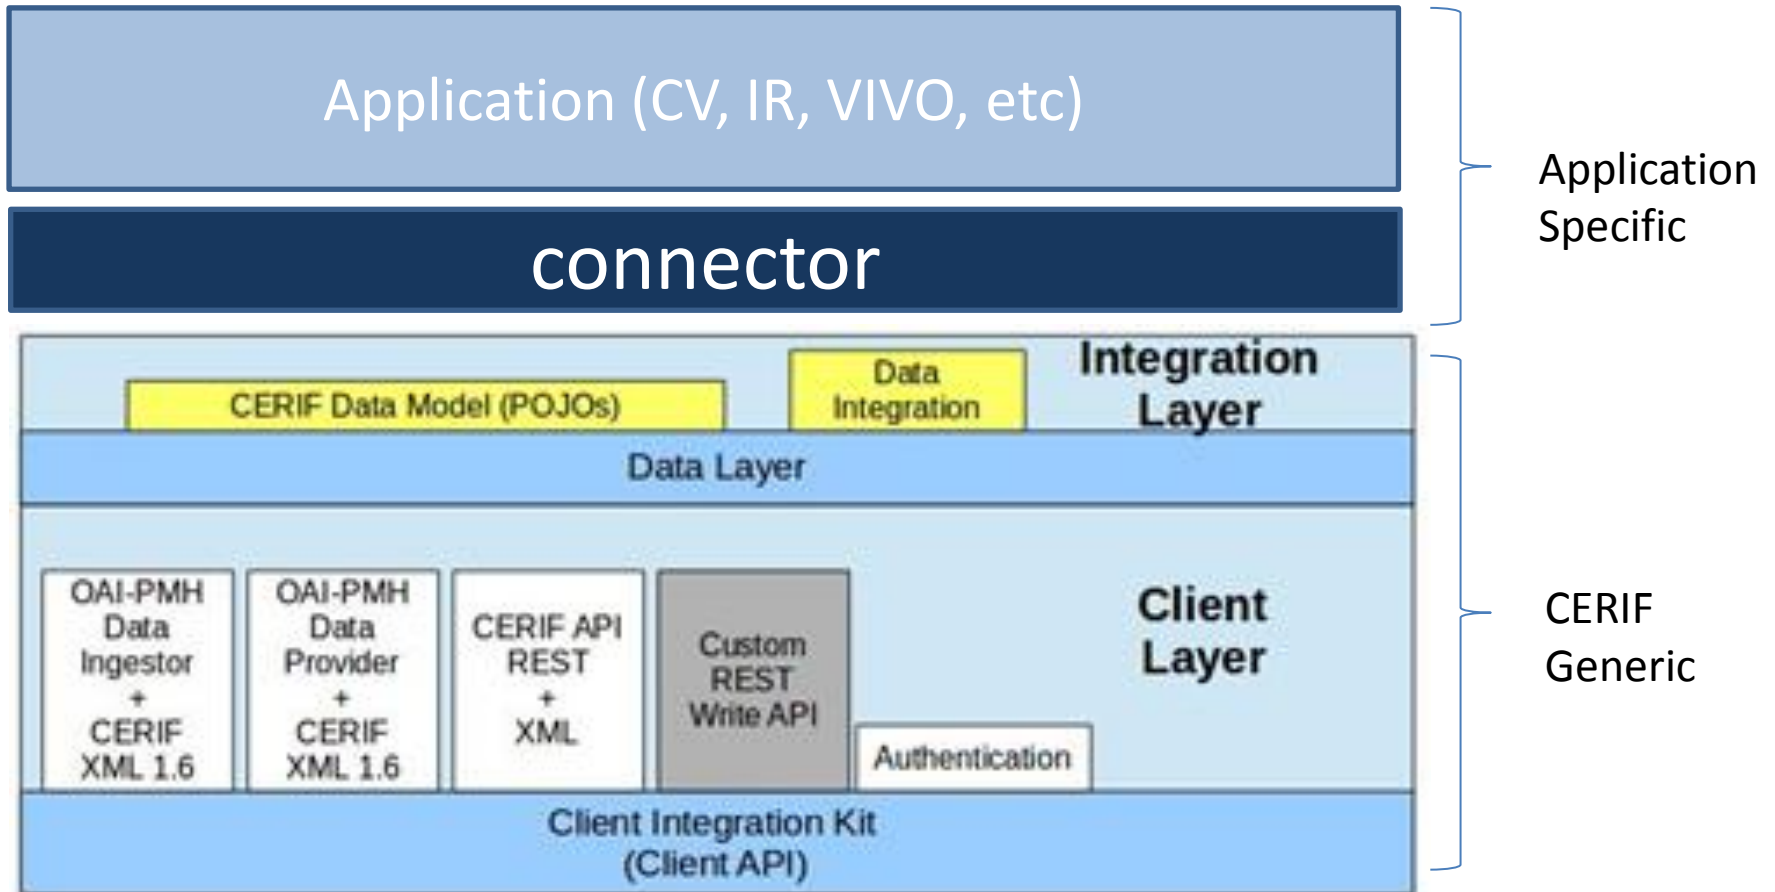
Application (CV, IR, VIVO, etc)

connector

Application Specific

CERIF Data Model (POJOs)

Data Integration

Integration Layer

Data Layer

OAI-PMH Data Ingestor + CERIF XML 1.6

OAI-PMH Data Provider + CERIF XML 1.6

CERIF API REST + XML

Custom REST Write API

Authentication

Client Layer

Client Integration Kit (Client API)

CERIF Generic